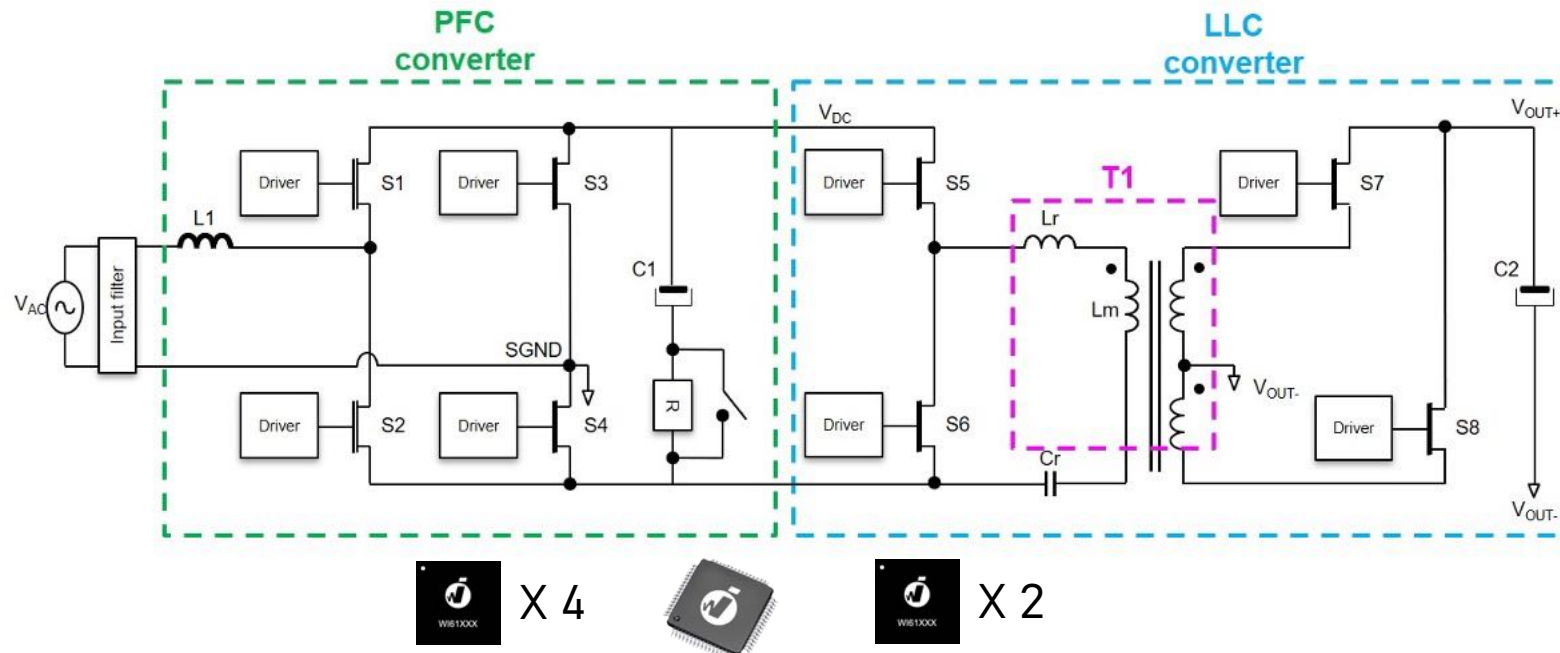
PFC converter

LLC converter

$V_{DC}$

$V_{OUT+}$

Driver S1

Driver S3

Driver S5

T1

Driver S7

L1

Lr

C1

Lm

C2

$V_{AC}$

Input filter

SGND

$V_{OUT-}$

Driver S2

Driver S4

R

Driver S6

Driver S8

Cr

$V_{OUT-}$

WI61XXX X 4

WI61XXX X 2